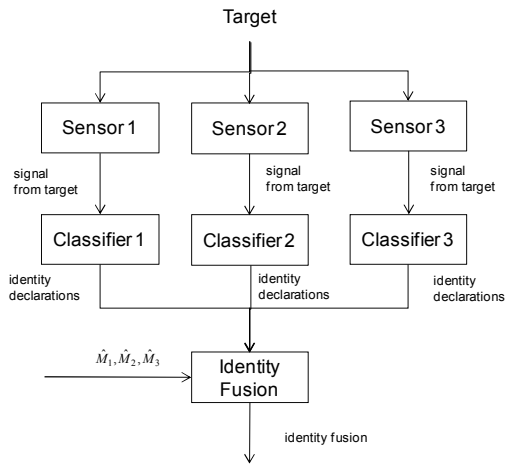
Target

Sensor 1

Sensor 2

Sensor 3

signal from target

signal from target

signal from target

Classifier 1

Classifier 2

Classifier 3

identity declarations

identity declarations

identity declarations

$\hat{M}_1, \hat{M}_2, \hat{M}_3$

Identity Fusion

identity fusion